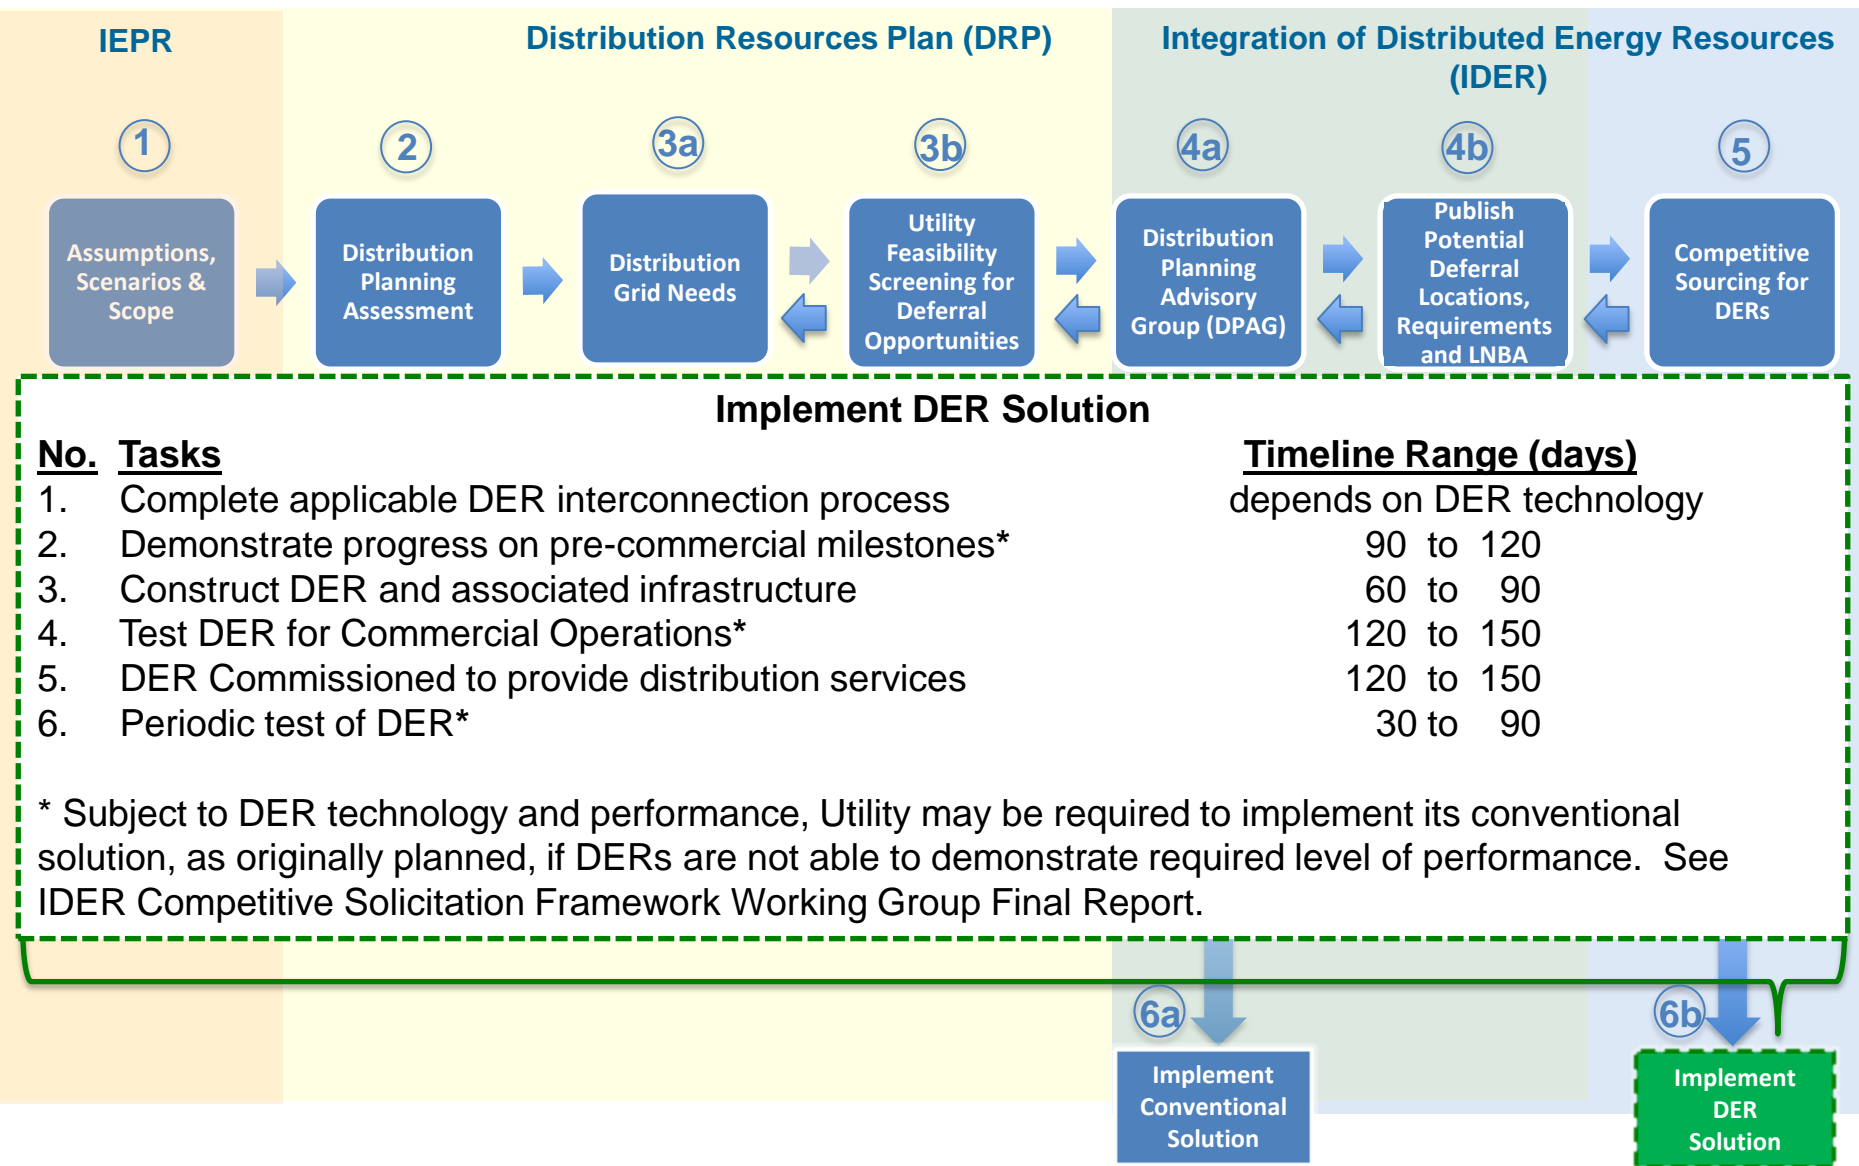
IEPR

Distribution Resources Plan (DRP)

Integration of Distributed Energy Resources (IDER)

1
Assumptions, Scenarios & Scope

2
Distribution Planning Assessment

3a
Distribution Grid Needs

3b
Utility Feasibility Screening for Deferral Opportunities

4a
Distribution Planning Advisory Group (DPAG)

4b
Publish Potential Deferral Locations, Requirements and LNBA

5
Competitive Sourcing for DERs

Implement DER Solution

| No. | Tasks | Timeline Range (days) |
|---|---|---|
| 1. | Complete applicable DER interconnection process | depends on DER technology |
| 2. | Demonstrate progress on pre-commercial milestones* | 90 to 120 |
| 3. | Construct DER and associated infrastructure | 60 to 90 |
| 4. | Test DER for Commercial Operations* | 120 to 150 |
| 5. | DER Commissioned to provide distribution services | 120 to 150 |
| 6. | Periodic test of DER* | 30 to 90 |

* Subject to DER technology and performance, Utility may be required to implement its conventional solution, as originally planned, if DERs are not able to demonstrate required level of performance. See IDER Competitive Solicitation Framework Working Group Final Report.

6a
Implement Conventional Solution

6b
Implement DER Solution